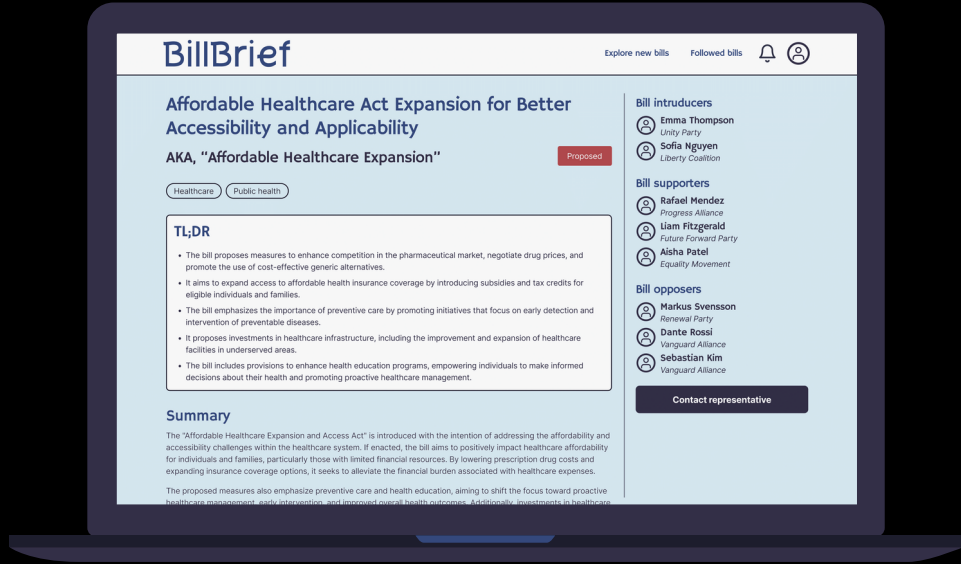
BillBrief

Explore new bills Followed bills

Affordable Healthcare Act Expansion for Better Accessibility and Applicability

AKA, "Affordable Healthcare Expansion"

Proposed

Healthcare Public health

TL;DR

- The bill proposes measures to enhance competition in the pharmaceutical market, negotiate drug prices, and promote the use of cost-effective generic alternatives.
- It aims to expand access to affordable health insurance coverage by introducing subsidies and tax credits for eligible individuals and families.
- The bill emphasizes the importance of preventive care by promoting initiatives that focus on early detection and intervention of preventable diseases.
- It proposes investments in healthcare infrastructure, including the improvement and expansion of healthcare facilities in underserved areas.
- The bill includes provisions to enhance health education programs, empowering individuals to make informed decisions about their health and promoting proactive healthcare management.

Summary

The "Affordable Healthcare Expansion and Access Act" is introduced with the intention of addressing the affordability and accessibility challenges within the healthcare system. If enacted, the bill aims to positively impact healthcare affordability for individuals and families, particularly those with limited financial resources. By lowering prescription drug costs and expanding insurance coverage options, it seeks to alleviate the financial burden associated with healthcare expenses.

The proposed measures also emphasize preventive care and health education, aiming to shift the focus toward proactive healthcare management, early intervention, and improved overall health outcomes. Additionally, investments in healthcare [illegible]

Bill intruducers
Emma Thompson
Unity Party
Sofia Nguyen
Liberty Coalition

Bill supporters
Rafael Mendez
Progress Alliance
Liam Fitzgerald
Future Forward Party
Aisha Patel
Equality Movement

Bill opposers
Markus Svensson
Renewal Party
Dante Rossi
Vanguard Alliance
Sebastian Kim
Vanguard Alliance

Contact representative